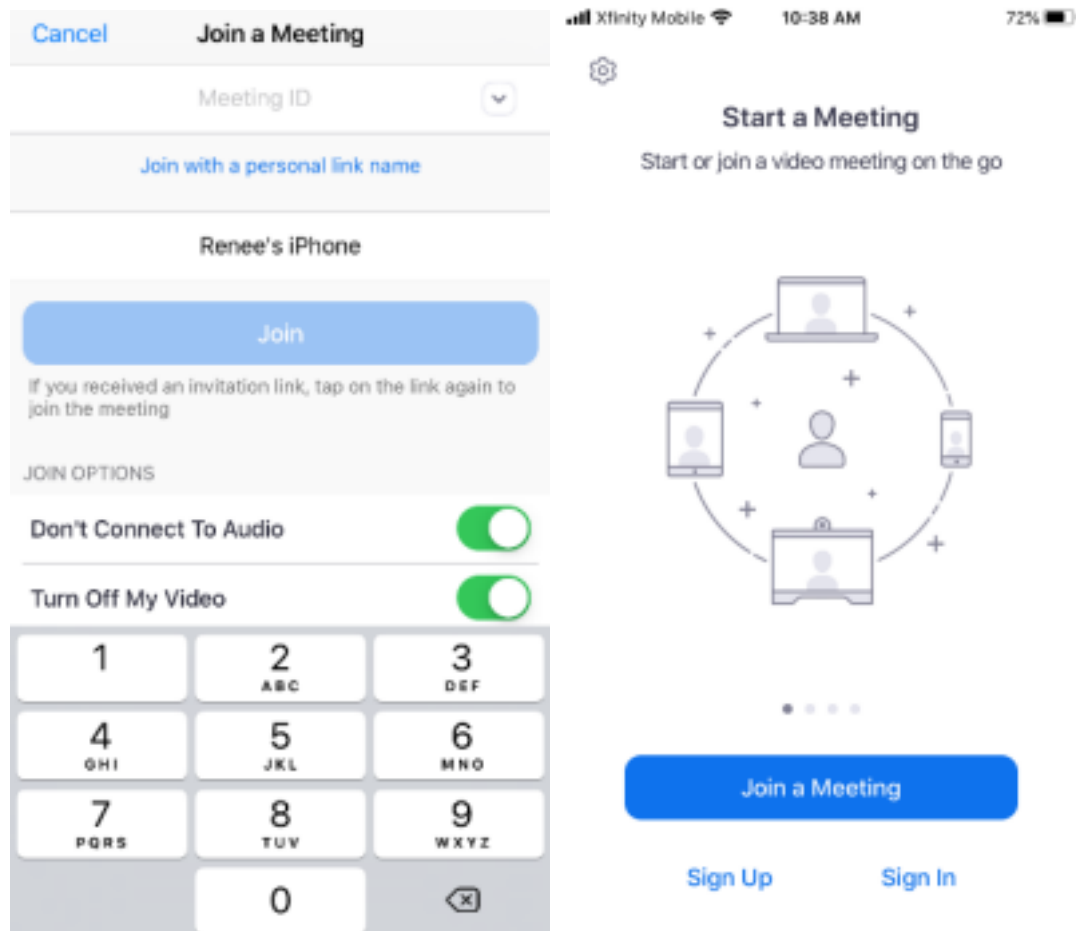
Cancel

Join a Meeting

Meeting ID

Join with a personal link name

Renee's iPhone

Join

If you received an invitation link, tap on the link again to join the meeting

JOIN OPTIONS

Don't Connect To Audio

Turn Off My Video

| 1 | 2 ABC | 3 DEF |
|---|---|---|
| 4 GHI | 5 JKL | 6 MNO |
| 7 PQRS | 8 TUV | 9 WXYZ |
| | 0 | |

Xfinity Mobile 10:38 AM 72%

Start a Meeting

Start or join a video meeting on the go

Join a Meeting

Sign Up

Sign In